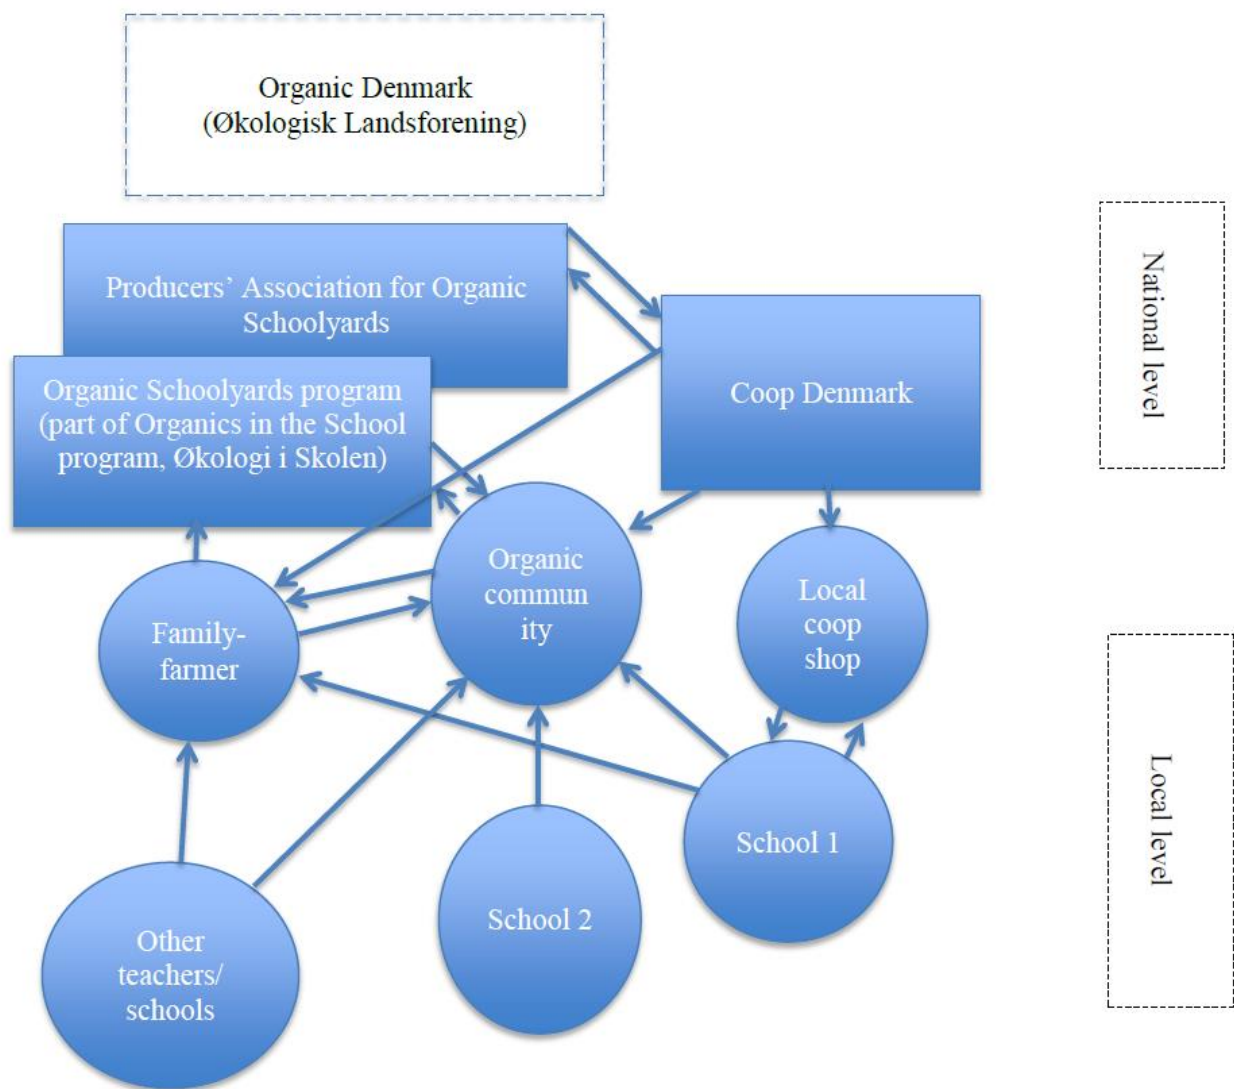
Organic Denmark
(Økologisk Landsforening)

Producers' Association for Organic Schoolyards

Organic Schoolyards program (part of Organics in the School program, Økologi i Skolen)

Coop Denmark

National level

Organic commun ity

Local coop shop

Family-farmer

School 1

School 2

Other teachers/ schools

Local level